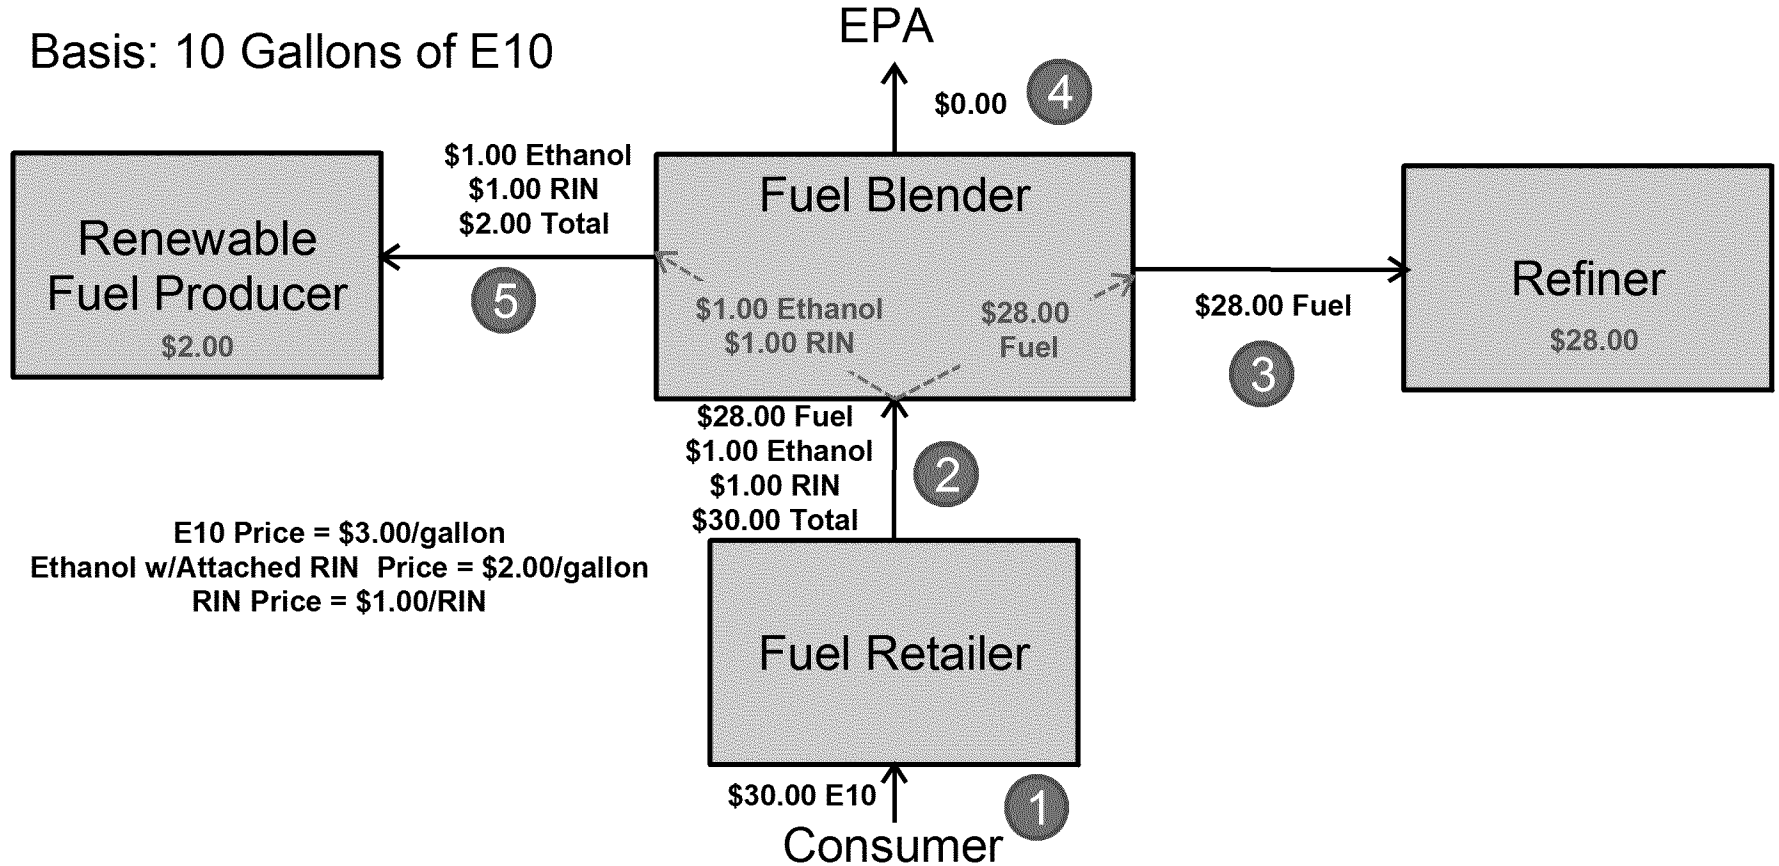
Basis: 10 Gallons of E10

EPA

$0.00

4

$1.00 Ethanol
$1.00 RIN
$2.00 Total

Renewable Fuel Producer
$2.00

5

Fuel Blender

$1.00 Ethanol
$1.00 RIN

$28.00 Fuel

$28.00 Fuel

3

Refiner
$28.00

$28.00 Fuel
$1.00 Ethanol
$1.00 RIN
$30.00 Total

2

E10 Price = $3.00/gallon
Ethanol w/Attached RIN Price = $2.00/gallon
RIN Price = $1.00/RIN

Fuel Retailer

$30.00 E10

1

Consumer